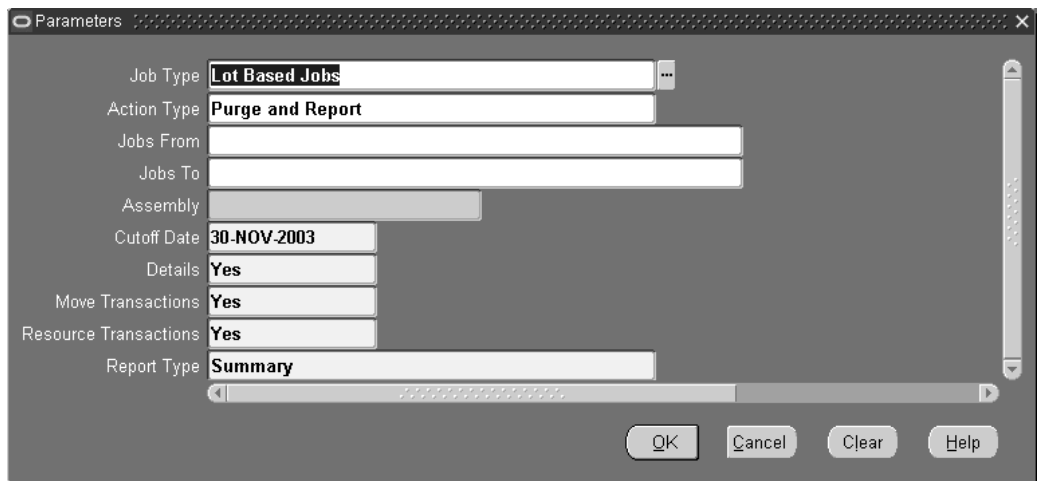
Parameters

Job Type Lot Based Jobs
Action Type Purge and Report
Jobs From
Jobs To
Assembly
Cutoff Date 30-NOV-2003
Details Yes
Move Transactions Yes
Resource Transactions Yes
Report Type Summary

OK Cancel Clear Help